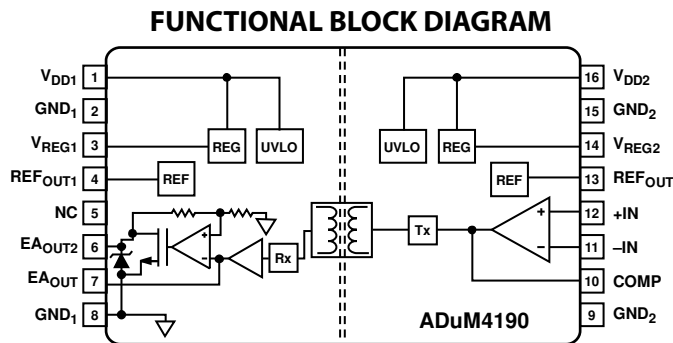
FUNCTIONAL BLOCK DIAGRAM

$V_{DD1}$ 1
$GND_1$ 2
$V_{REG1}$ 3
$REF_{OUT1}$ 4
NC 5
$EA_{OUT2}$ 6
$EA_{OUT}$ 7
$GND_1$ 8

REG
UVLO
REF
Rx
Tx
UVLO
REG
REF
+
–
+
–

16 $V_{DD2}$
15 $GND_2$
14 $V_{REG2}$
13 $REF_{OUT}$
12 +IN
11 –IN
10 COMP
9 $GND_2$

ADuM4190